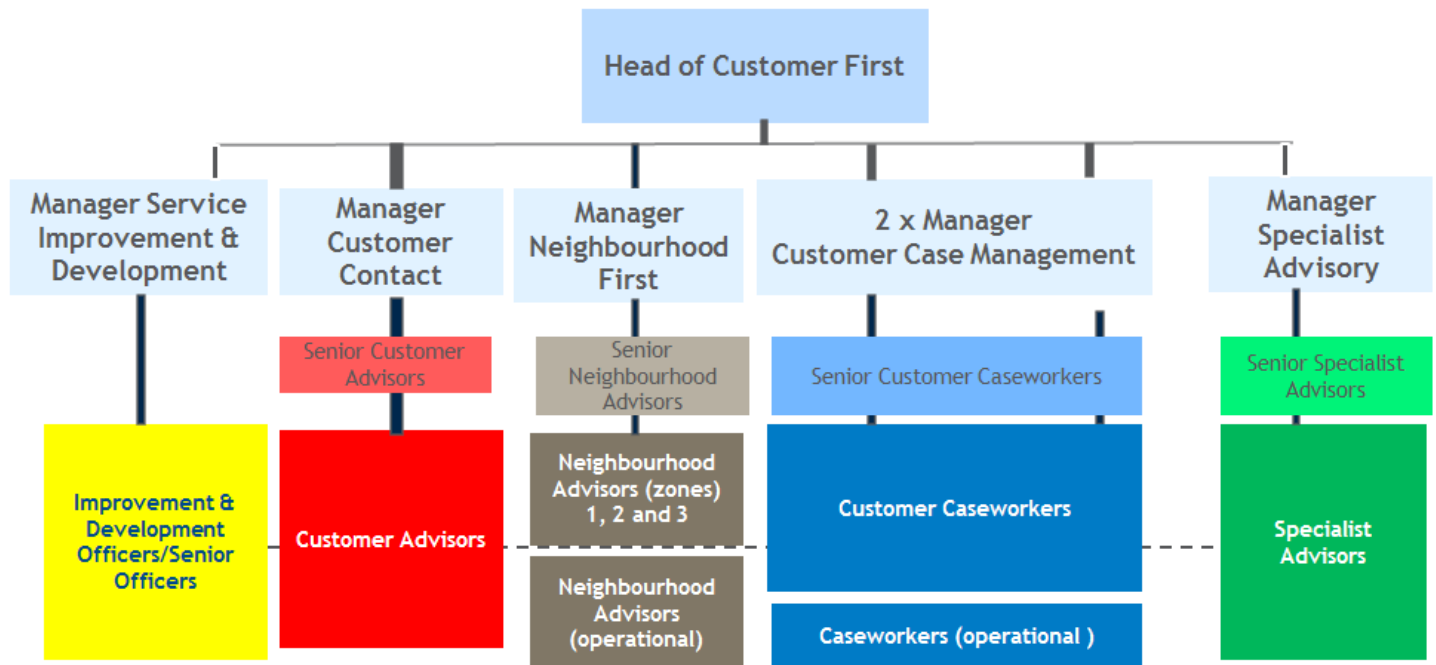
Head of Customer First

Manager Service Improvement & Development

Manager Customer Contact

Manager Neighbourhood First

2 x Manager Customer Case Management

Manager Specialist Advisory

Senior Customer Advisors

Senior Neighbourhood Advisors

Senior Customer Caseworkers

Senior Specialist Advisors

Improvement & Development Officers/Senior Officers

Customer Advisors

Neighbourhood Advisors (zones) 1, 2 and 3

Customer Caseworkers

Specialist Advisors

Neighbourhood Advisors (operational)

Caseworkers (operational )